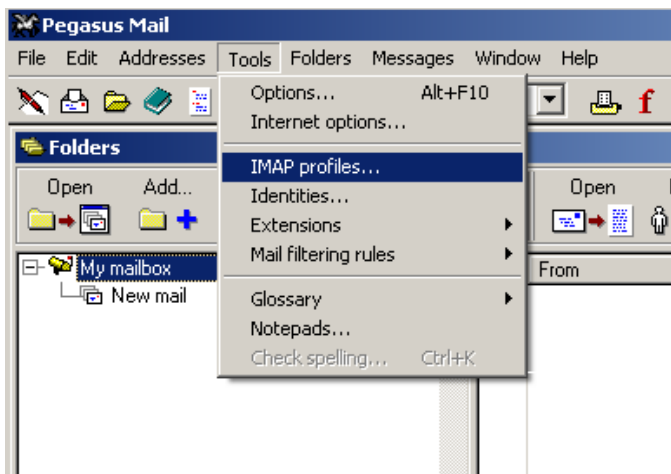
Pegasus Mail

File Edit Addresses Tools Folders Messages Window Help

Options... Alt+F10
Internet options...
IMAP profiles...
Identities...
Extensions
Mail filtering rules
Glossary
Notepads...
Check spelling... Ctrl+K

Folders

Open Add...

My mailbox
New mail

Open

From